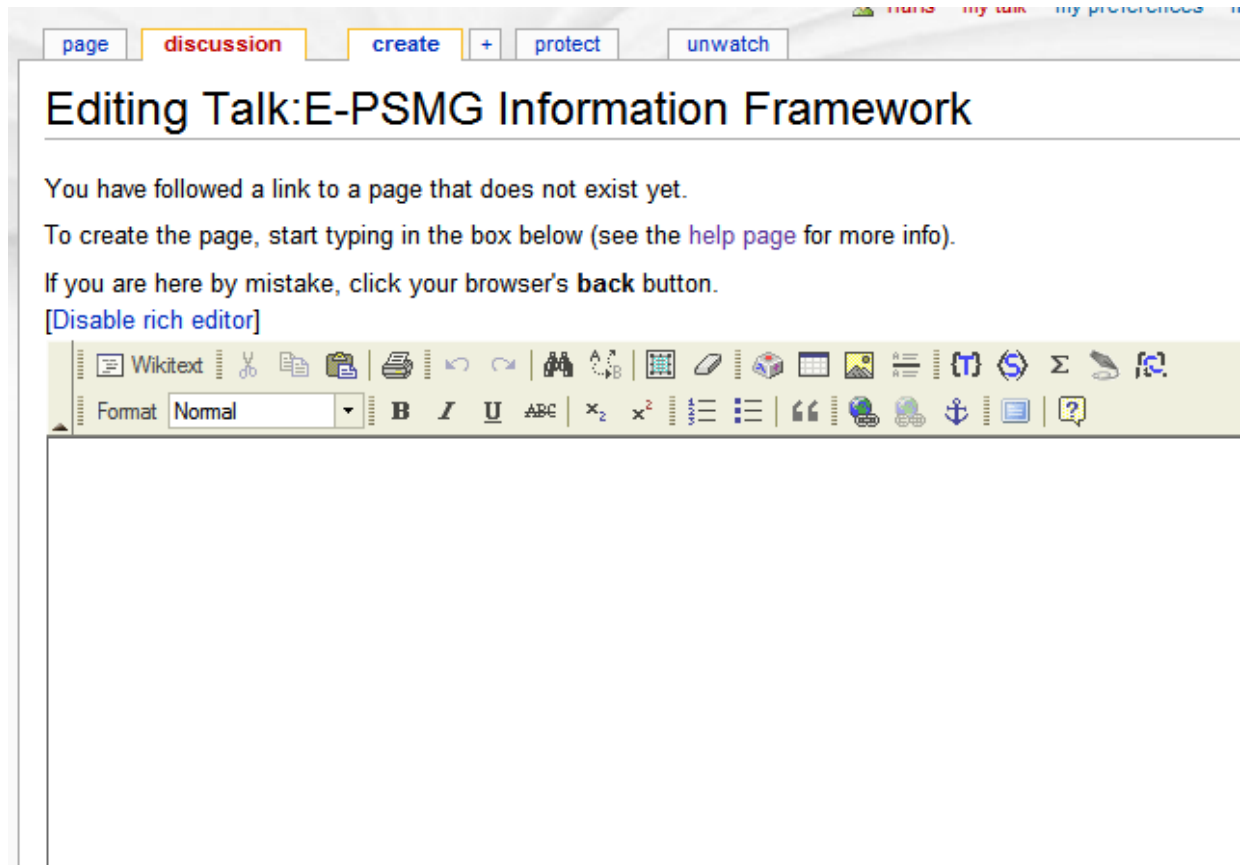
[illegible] my talk my preferences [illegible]

page discussion create + protect unwatch

Editing Talk:E-PSMG Information Framework

You have followed a link to a page that does not exist yet.

To create the page, start typing in the box below (see the help page for more info).

If you are here by mistake, click your browser's **back** button.

[Disable rich editor]

Wikitext

Format Normal